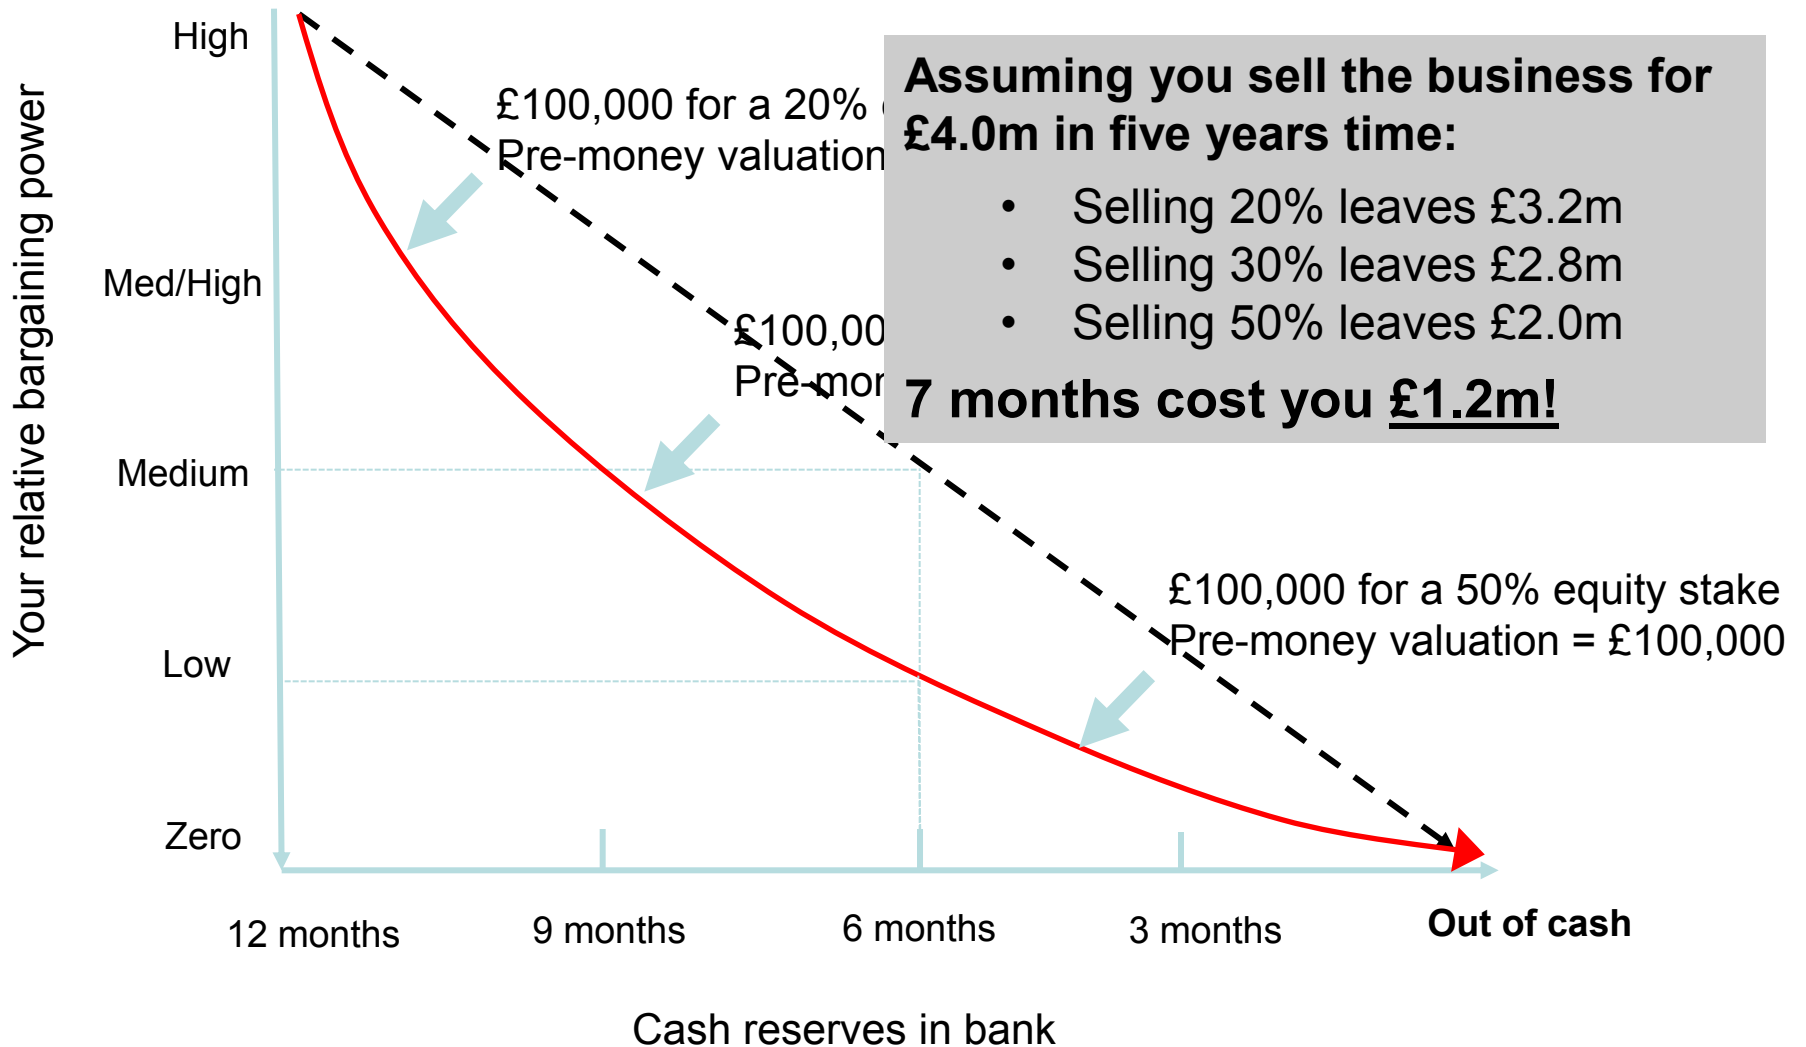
Your relative bargaining power

High

Med/High

Medium

Low

Zero

£100,000 for a 20% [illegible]
Pre-money valuation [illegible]

£100,00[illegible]
Pre-mon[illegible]

Assuming you sell the business for £4.0m in five years time:

• Selling 20% leaves £3.2m
• Selling 30% leaves £2.8m
• Selling 50% leaves £2.0m

7 months cost you £1.2m!

£100,000 for a 50% equity stake
Pre-money valuation = £100,000

12 months

9 months

6 months

3 months

Out of cash

Cash reserves in bank